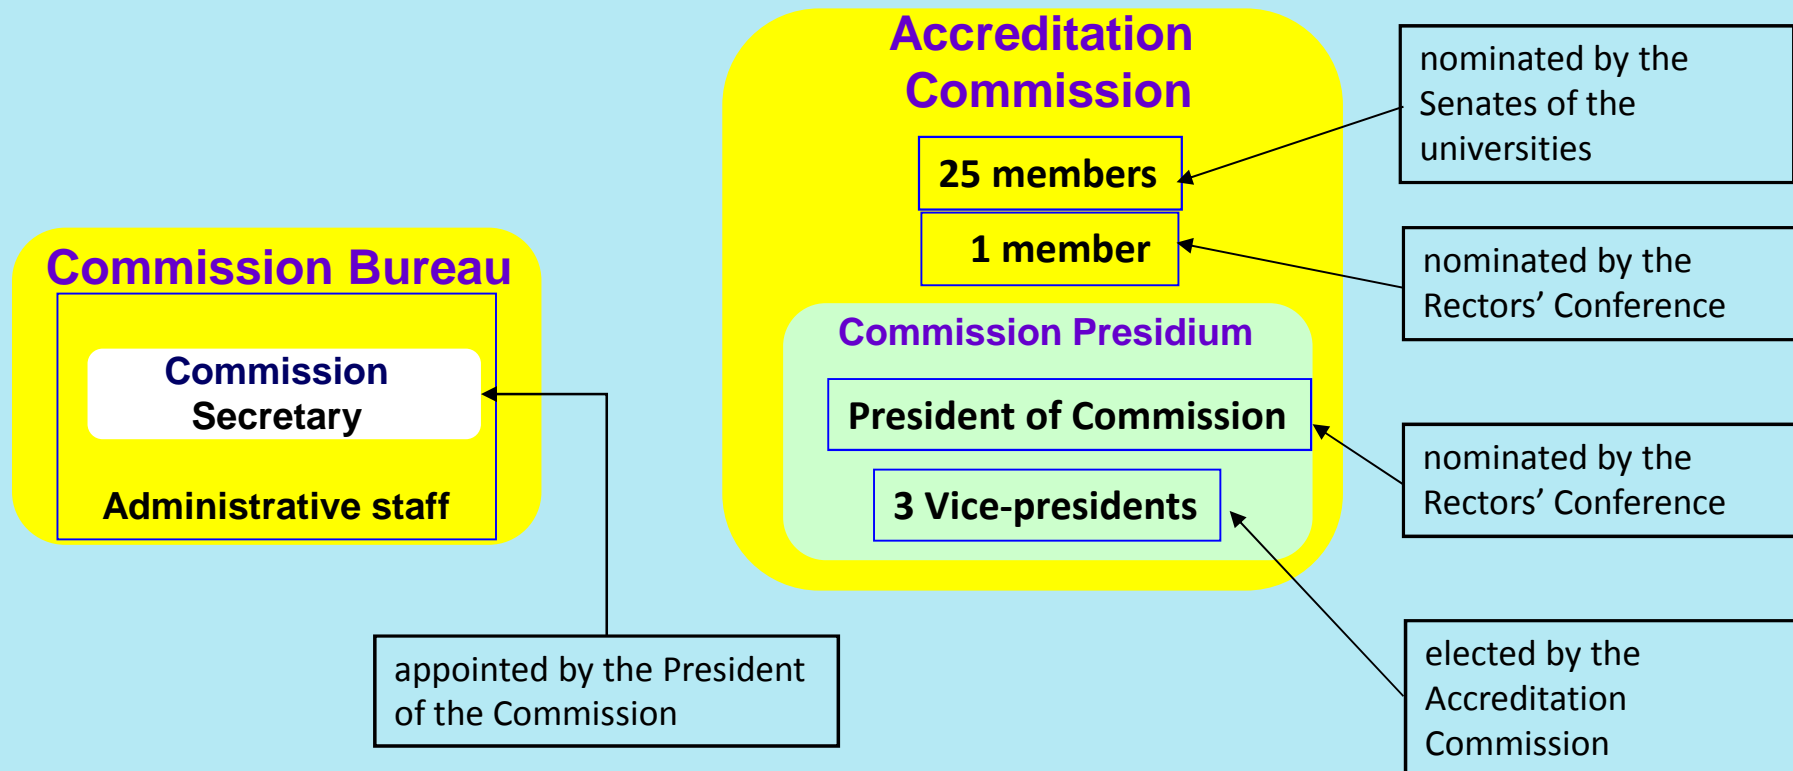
Accreditation Commission

25 members

1 member

Commission Presidium

President of Commission

3 Vice-presidents

nominated by the Senates of the universities

nominated by the Rectors' Conference

nominated by the Rectors' Conference

elected by the Accreditation Commission

Commission Bureau

Commission Secretary

Administrative staff

appointed by the President of the Commission